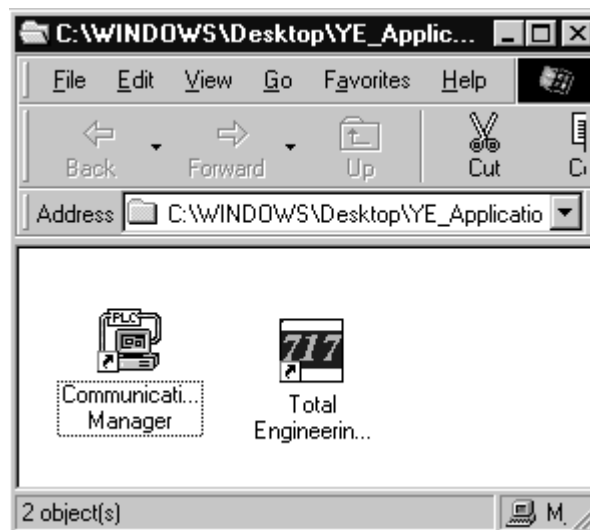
C:\WINDOWS\Desktop\YE_Applic...

File Edit View Go Favorites Help

Back Forward Up Cut C

Address C:\WINDOWS\Desktop\YE_Applicatio

PLC

Communicati... Manager

717

Total Engineerin...

2 object(s)

M